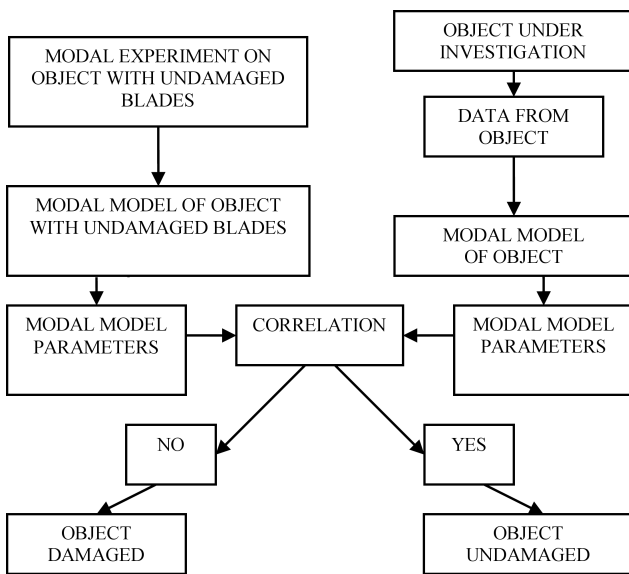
OBJECT UNDER INVESTIGATION

MODAL EXPERIMENT ON OBJECT WITH UNDAMAGED BLADES

DATA FROM OBJECT

MODAL MODEL OF OBJECT WITH UNDAMAGED BLADES

MODAL MODEL OF OBJECT

MODAL MODEL PARAMETERS

CORRELATION

MODAL MODEL PARAMETERS

NO

YES

OBJECT DAMAGED

OBJECT UNDAMAGED